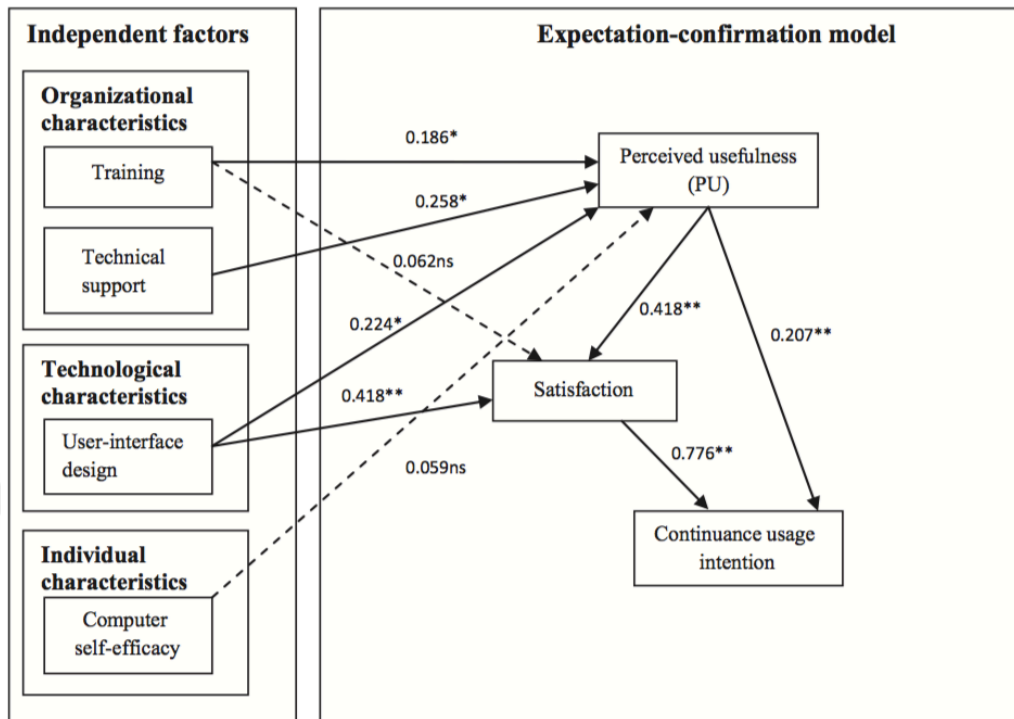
Independent factors

Organizational characteristics

Training

Technical support

Technological characteristics

User-interface design

Individual characteristics

Computer self-efficacy

Expectation-confirmation model

0.186*

0.258*

0.062ns

0.224*

0.418**

0.059ns

Perceived usefulness (PU)

0.418**

0.207**

Satisfaction

0.776**

Continuance usage intention